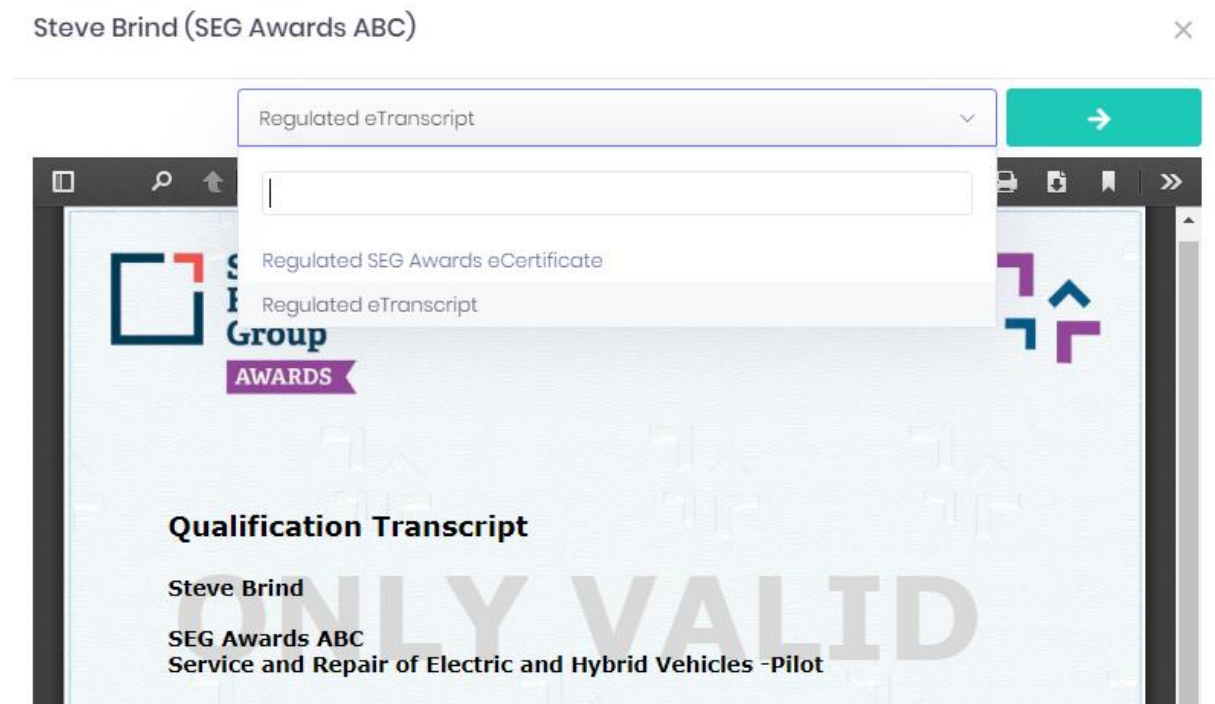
Steve Brind (SEG Awards ABC)

×

Regulated eTranscript

Regulated SEG Awards eCertificate

Regulated eTranscript

S
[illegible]
Group
AWARDS

Qualification Transcript

Steve Brind

SEG Awards ABC
Service and Repair of Electric and Hybrid Vehicles -Pilot

ONLY VALID